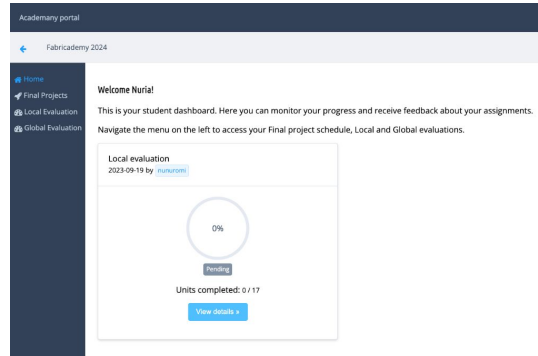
Academany portal

Fabricademy 2024

Home
Final Projects
Local Evaluation
Global Evaluation

Welcome Nuria!

This is your student dashboard. Here you can monitor your progress and receive feedback about your assignments.

Navigate the menu on the left to access your Final project schedule, Local and Global evaluations.

Local evaluation
2023-09-19 by nunuromi

0%

Pending

Units completed: 0 / 17

View details »